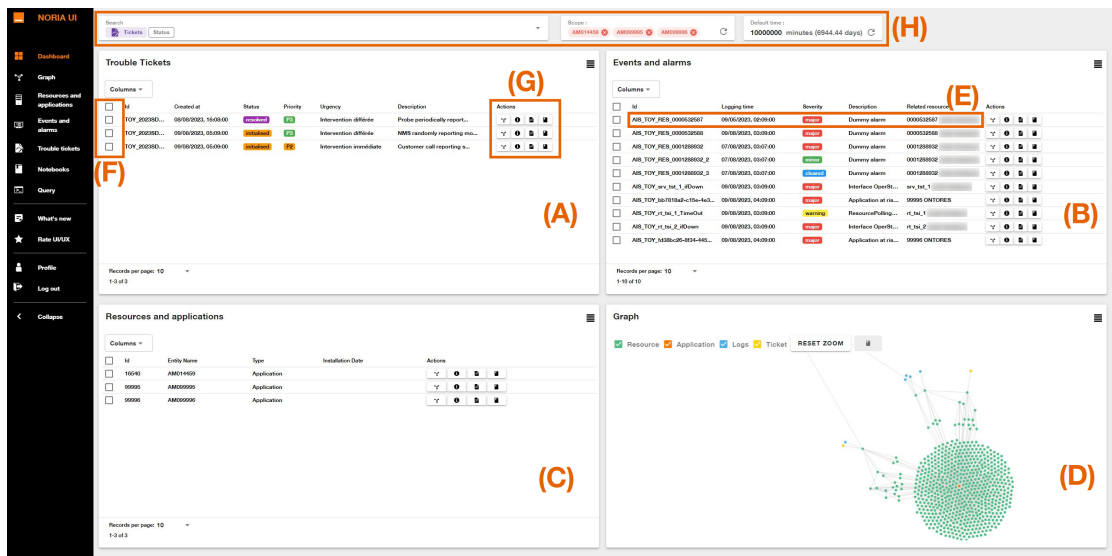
NORIA UI

Dashboard
Graph
Resources and applications
Events and alarms
Trouble tickets
Notebooks
Query
What's new
Rate UI/UX
Profile
Log out
Collapse

Search
Tickets Status

Scope :
AM014459 AM099995 AM099996

Default time :
10000000 minutes (6944.44 days)

(H)

Trouble Tickets

Columns

(G)

| | Id | Created at | Status | Priority | Urgency | Description | Actions |
|---|---|---|---|---|---|---|---|
| | TOY_20230D... | 08/08/2023, 16:09:00 | resolved | P3 | Intervention différée | Probe periodically report... | |
| | TOY_20230D... | 09/08/2023, 05:09:00 | initialised | P3 | Intervention différée | NMS randomly reporting mo... | |
| | TOY_20230D... | 09/08/2023, 05:09:00 | initialised | P2 | Intervention immédiate | Customer call reporting s... | |

(F)

(A)

Records per page: 10
1-3 of 3

Events and alarms

Columns

(E)

| | Id | Logging time | Severity | Description | Related resource | Actions |
|---|---|---|---|---|---|---|
| | AIB_TOY_RES_0000532587 | 09/06/2023, 02:09:00 | major | Dummy alarm | 0000532587 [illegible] | |
| | AIB_TOY_RES_0000532588 | 09/08/2023, 03:09:00 | major | Dummy alarm | 0000532588 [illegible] | |
| | AIB_TOY_RES_0001288932 | 07/08/2023, 03:07:00 | major | Dummy alarm | 0001288932 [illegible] | |
| | AIB_TOY_RES_0001288932_2 | 07/08/2023, 03:07:00 | minor | Dummy alarm | 0001288932 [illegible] | |
| | AIB_TOY_RES_0001288932_3 | 07/08/2023, 03:07:00 | cleared | Dummy alarm | 0001288932 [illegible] | |
| | AIB_TOY_srv_tst_1_ifDown | 09/08/2023, 03:09:00 | major | Interface OperSt... | srv_tst_1 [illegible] | |
| | AIB_TOY_bb7018a9-c15e-4e3... | 09/08/2023, 04:09:00 | major | Application at ris... | 99995 ONTORES | |
| | AIB_TOY_rt_tst_1_TimeOut | 09/08/2023, 03:09:00 | warning | ResourcePolling... | rt_tst_1 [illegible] | |
| | AIB_TOY_rt_tst_2_ifDown | 09/08/2023, 03:09:00 | major | Interface OperSt... | rt_tst_2 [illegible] | |
| | AIB_TOY_fd38bc26-8f34-445... | 09/08/2023, 04:09:00 | major | Application at ris... | 99996 ONTORES | |

(B)

Records per page: 10
1-10 of 10

Resources and applications

Columns

| | Id | Entity Name | Type | Installation Date | Actions |
|---|---|---|---|---|---|
| | 16540 | AM014459 | Application | | |
| | 99995 | AM099995 | Application | | |
| | 99996 | AM099996 | Application | | |

(C)

Records per page: 10
1-3 of 3

Graph

Resource Application Logs Ticket RESET ZOOM

(D)